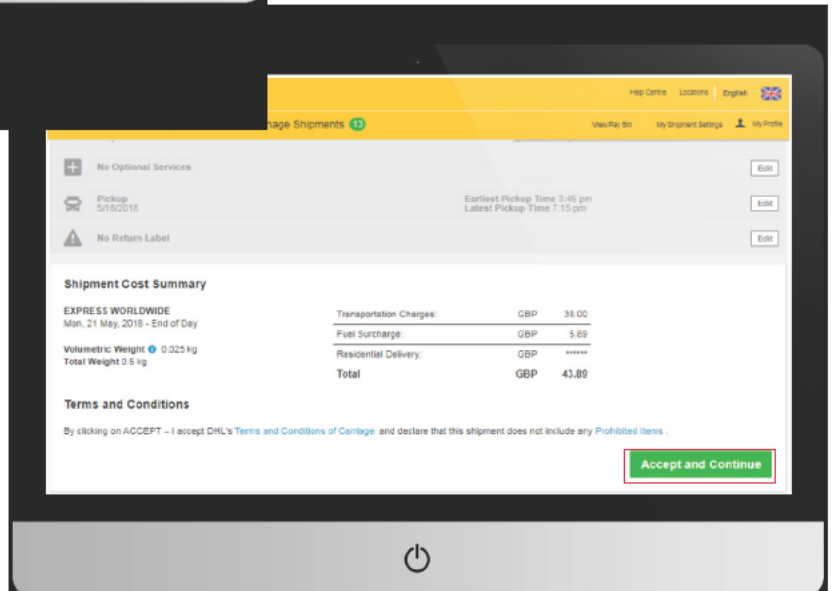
Help Centre Locations English

nage Shipments 13

View/Pay Bill My Shipment Settings My Profile

No Optional Services Edit

Pickup
5/18/2018

Earliest Pickup Time 3:45 pm
Latest Pickup Time 7:15 pm

Edit

No Return Label Edit

Shipment Cost Summary

EXPRESS WORLDWIDE
Mon, 21 May, 2018 - End of Day

Volumetric Weight 0.025 kg
Total Weight 0.5 kg

| | | |
|---|---|---|
| Transportation Charges: | GBP | 38.00 |
| Fuel Surcharge: | GBP | 5.89 |
| Residential Delivery: | GBP | ****** |
| Total | GBP | 43.89 |

Terms and Conditions

By clicking on ACCEPT – I accept DHL's Terms and Conditions of Carriage and declare that this shipment does not include any Prohibited Items .

Accept and Continue